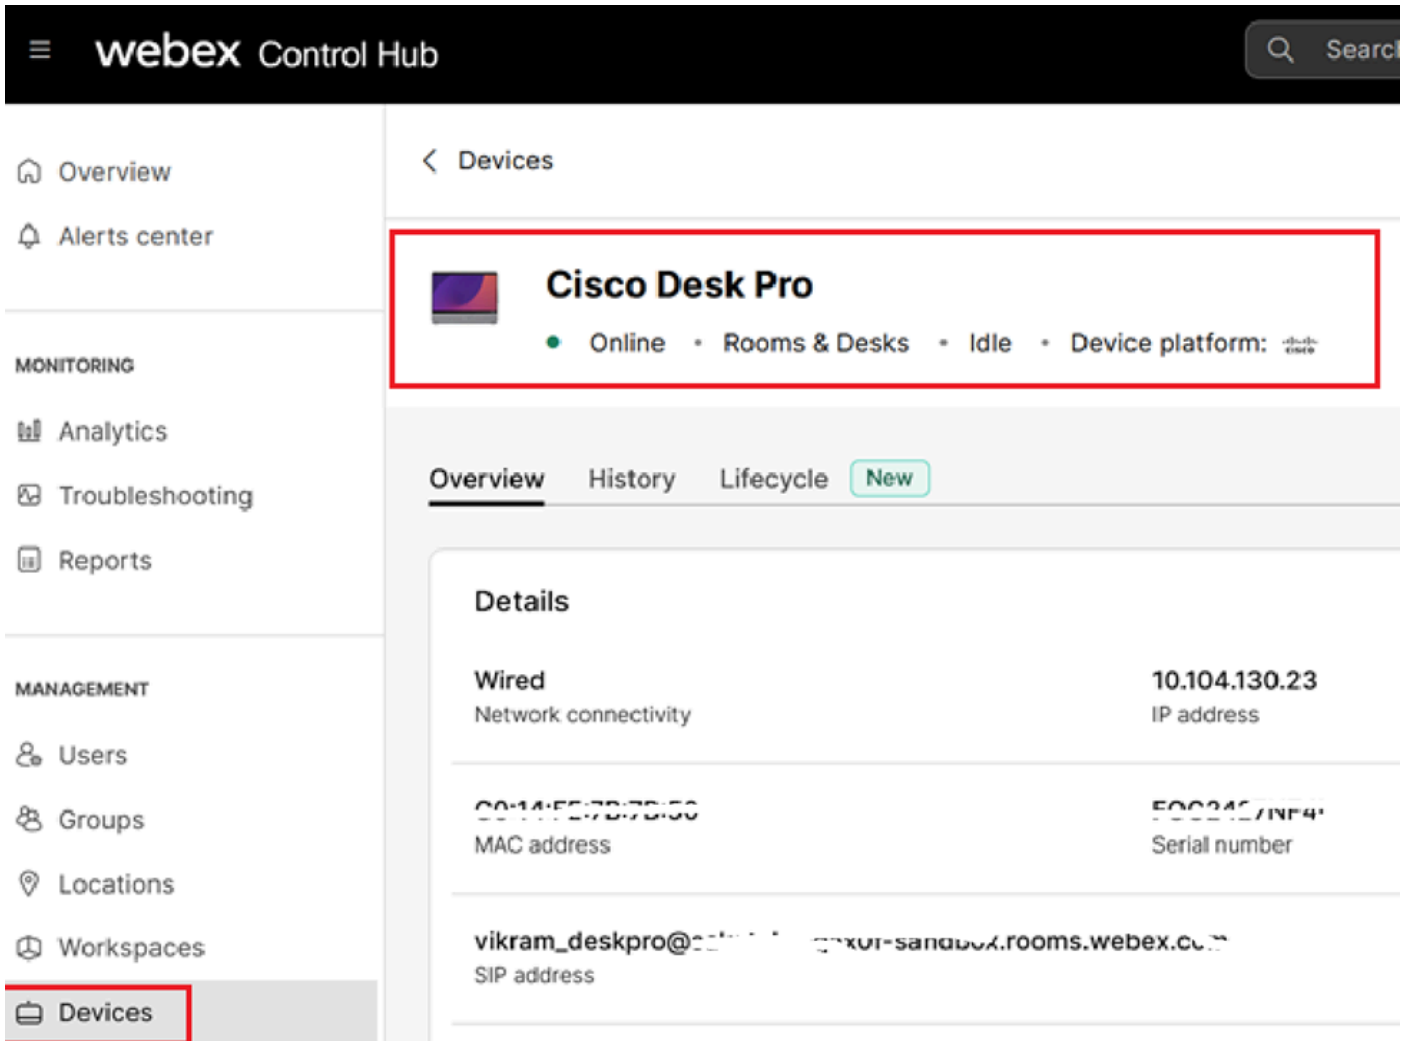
webex Control Hub

Searc

Overview
Alerts center

MONITORING
Analytics
Troubleshooting
Reports

MANAGEMENT
Users
Groups
Locations
Workspaces
Devices

Devices

Cisco Desk Pro
Online • Rooms & Desks • Idle • Device platform:

Overview History Lifecycle New

Details

Wired
Network connectivity

10.104.130.23
IP address

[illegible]
MAC address

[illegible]
Serial number

vikram_deskpro@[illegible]-sandbox.rooms.webex.c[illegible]
SIP address